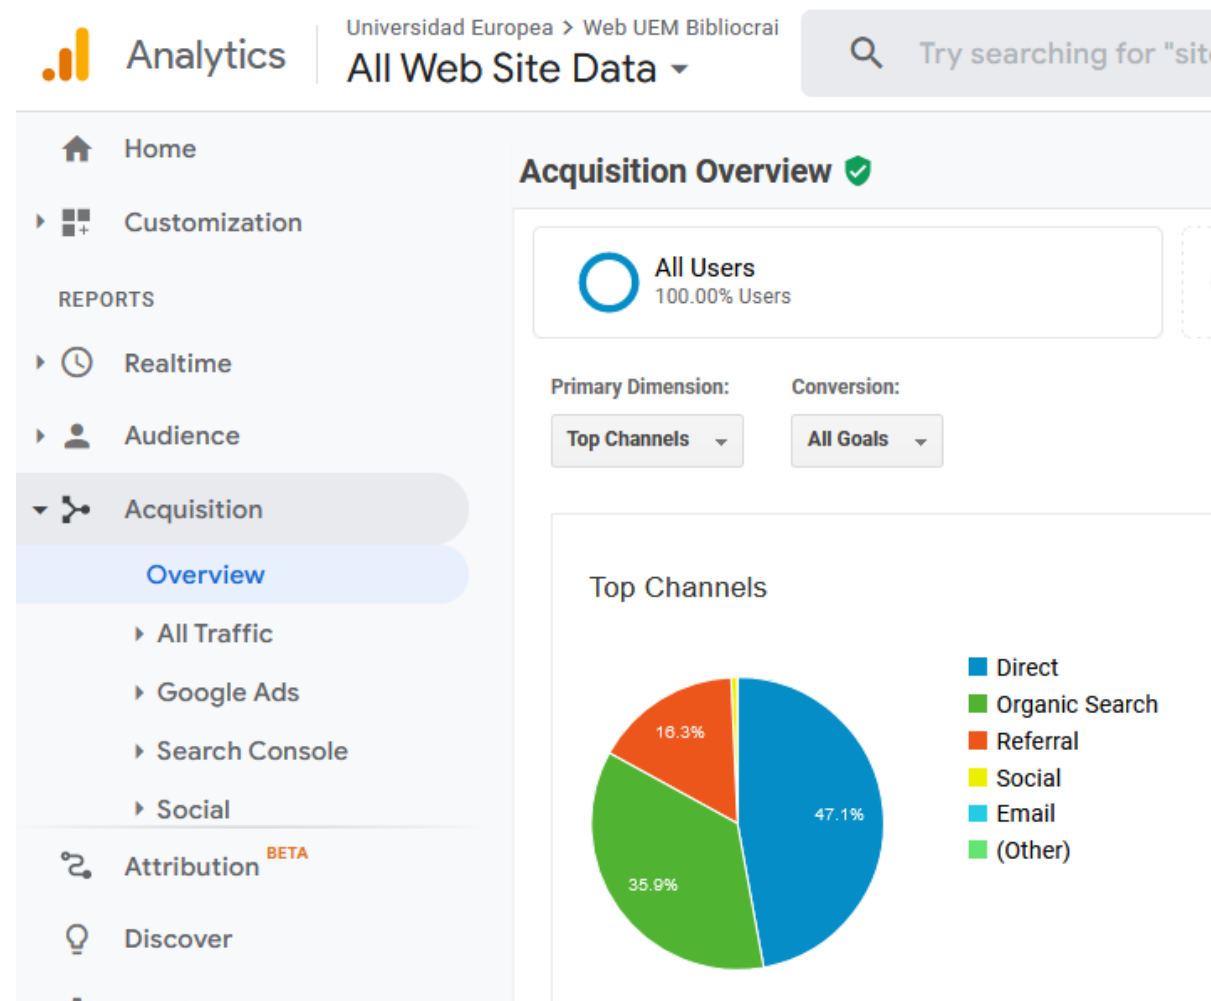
Analytics

Universidad Europea > Web UEM Bibliocrai
All Web Site Data

Try searching for "sit

Home

Customization

REPORTS

Realtime

Audience

Acquisition

Overview

All Traffic

Google Ads

Search Console

Social

Attribution BETA

Discover

Acquisition Overview

All Users
100.00% Users

Primary Dimension:
Top Channels

Conversion:
All Goals

Top Channels

16.3%
47.1%
35.9%

Direct
Organic Search
Referral
Social
Email
(Other)